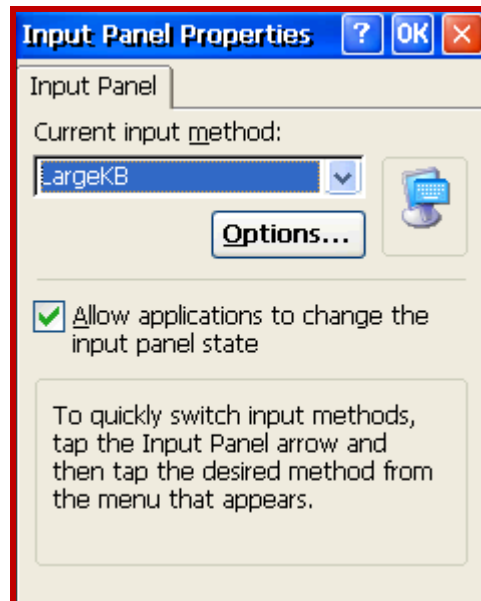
Input Panel Properties ? OK ×

Input Panel

Current input method:

LargeKB

Options...

Allow applications to change the input panel state

To quickly switch input methods, tap the Input Panel arrow and then tap the desired method from the menu that appears.